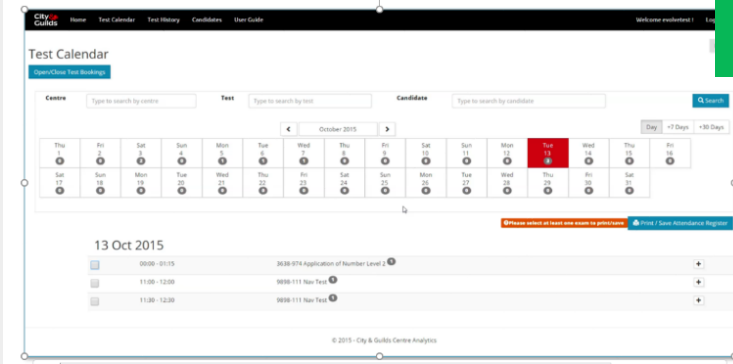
City & Guilds Home Test Calendar Test History Candidates User Guide Welcome evolvetest ! Lo

Test Calendar

Open/Close Test Bookings

Centre Type to search by centre Test Type to search by test Candidate Type to search by candidate Search

October 2015

Day <7 Days >30 Days

| Thu 1 | Fri 2 | Sat 3 | Sun 4 | Mon 5 | Tue 6 | Wed 7 | Thu 8 | Fri 9 | Sat 10 | Sun 11 | Mon 12 | Tue 13 | Wed 14 | Thu 15 | Fri 16 |
|---|---|---|---|---|---|---|---|---|---|---|---|---|---|---|---|
| Sat 17 | Sun 18 | Mon 19 | Tue 20 | Wed 21 | Thu 22 | Fri 23 | Sat 24 | Sun 25 | Mon 26 | Tue 27 | Wed 28 | Thu 29 | Fri 30 | Sat 31 | |

Please select at least one exam to print/save Print / Save Attendance Register

13 Oct 2015

| | 00:00 - 01:15 | 3638-974 Application of Number Level 2 | + |
|---|---|---|---|
| | 11:00 - 12:00 | 9898-111 Nav Test | + |
| | 11:30 - 12:30 | 9898-111 Nav Test | + |

© 2015 - City & Guilds Centre Analytics